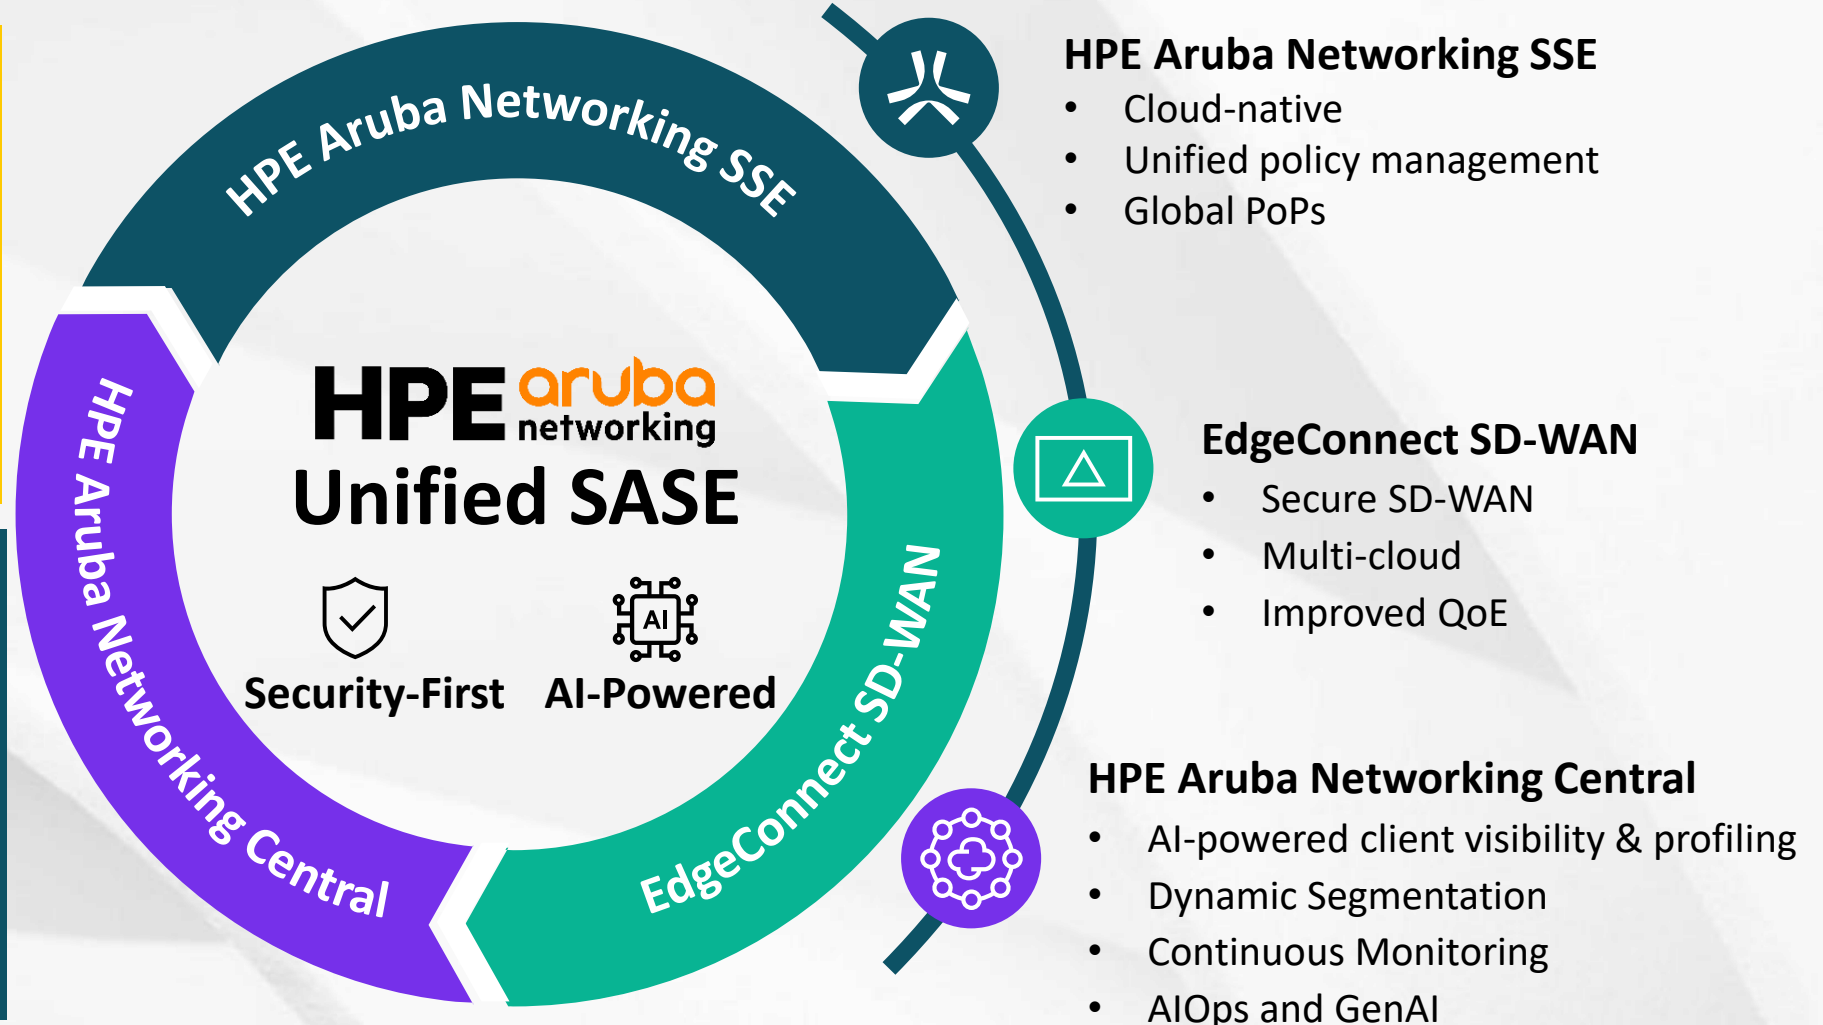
HPE Aruba Networking SSE

HPE Aruba Networking Central

EdgeConnect SD-WAN

HPE aruba networking

Unified SASE

AI

Security-First AI-Powered

HPE Aruba Networking SSE
- Cloud-native
- Unified policy management
- Global PoPs

EdgeConnect SD-WAN
- Secure SD-WAN
- Multi-cloud
- Improved QoE

HPE Aruba Networking Central
- AI-powered client visibility & profiling
- Dynamic Segmentation
- Continuous Monitoring
- AIOps and GenAI